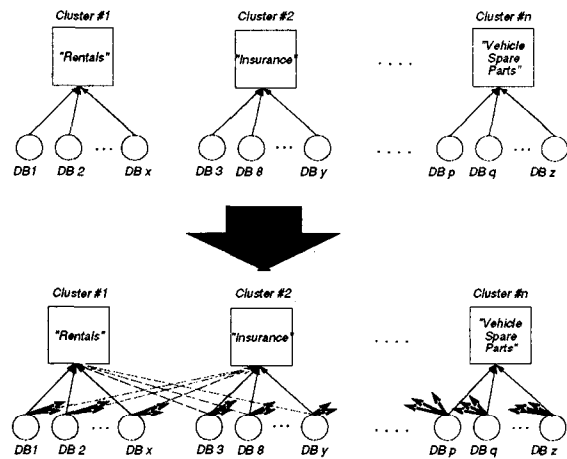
Cluster #1
"Rentals"
DB1 DB 2 ... DB x

Cluster #2
"Insurance"
DB 3 DB 8 ... DB y

....

Cluster #n
"Vehicle Spare Parts"
DB p DB q ... DB z

Cluster #1
"Rentals"
DB1 DB 2 ... DB x

Cluster #2
"Insurance"
DB 3 DB 8 ... DB y

....

Cluster #n
"Vehicle Spare Parts"
DB p DB q ... DB z